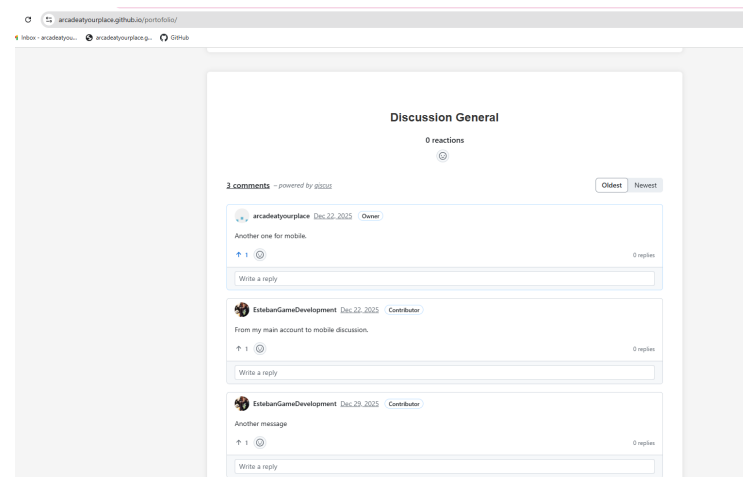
arcadeatyourplace.github.io/portofolio/

Inbox - arcadeatyou... arcadeatyourplace.g... GitHub

Discussion General

0 reactions

3 comments – powered by giscus

Oldest Newest

arcadeatyourplace Dec 22, 2025 Owner

Another one for mobile.

↑ 1

0 replies

Write a reply

EstebanGameDevelopment Dec 22, 2025 Contributor

From my main account to mobile discussion.

↑ 1

0 replies

Write a reply

EstebanGameDevelopment Dec 29, 2025 Contributor

Another message

↑ 1

0 replies

Write a reply